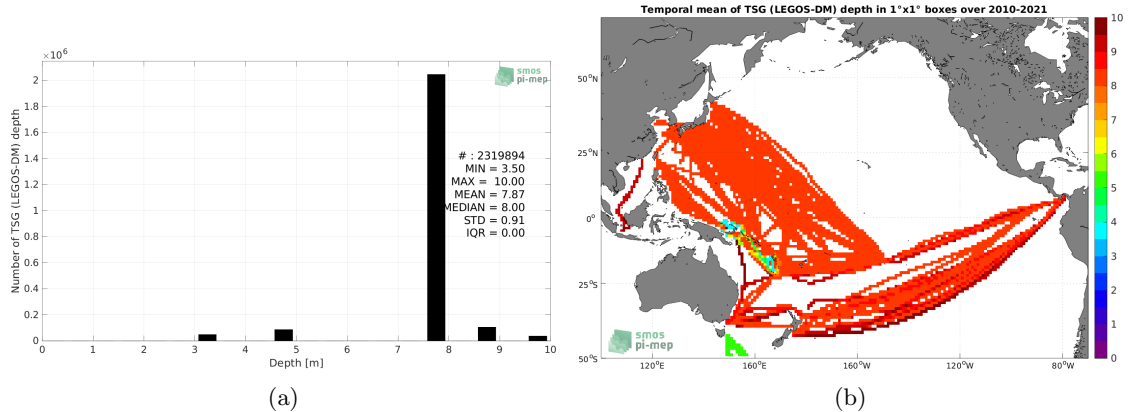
$\times10^6$

smos pi-mep

Number of TSG (LEGOS-DM) depth

2
1.8
1.6
1.4
1.2
1
0.8
0.6
0.4
0.2
0

# : 2319894
MIN = 3.50
MAX = 10.00
MEAN = 7.87
MEDIAN = 8.00
STD = 0.91
IQR = 0.00

0 1 2 3 4 5 6 7 8 9 10
Depth [m]

(a)

Temporal mean of TSG (LEGOS-DM) depth in 1°x1° boxes over 2010-2021

50°N
25°N
0°
25°S
50°S

120°E 160°E 160°W 120°W 80°W

10
9
8
7
6
5
4
3
2
1
0

smos pi-mep

(b)